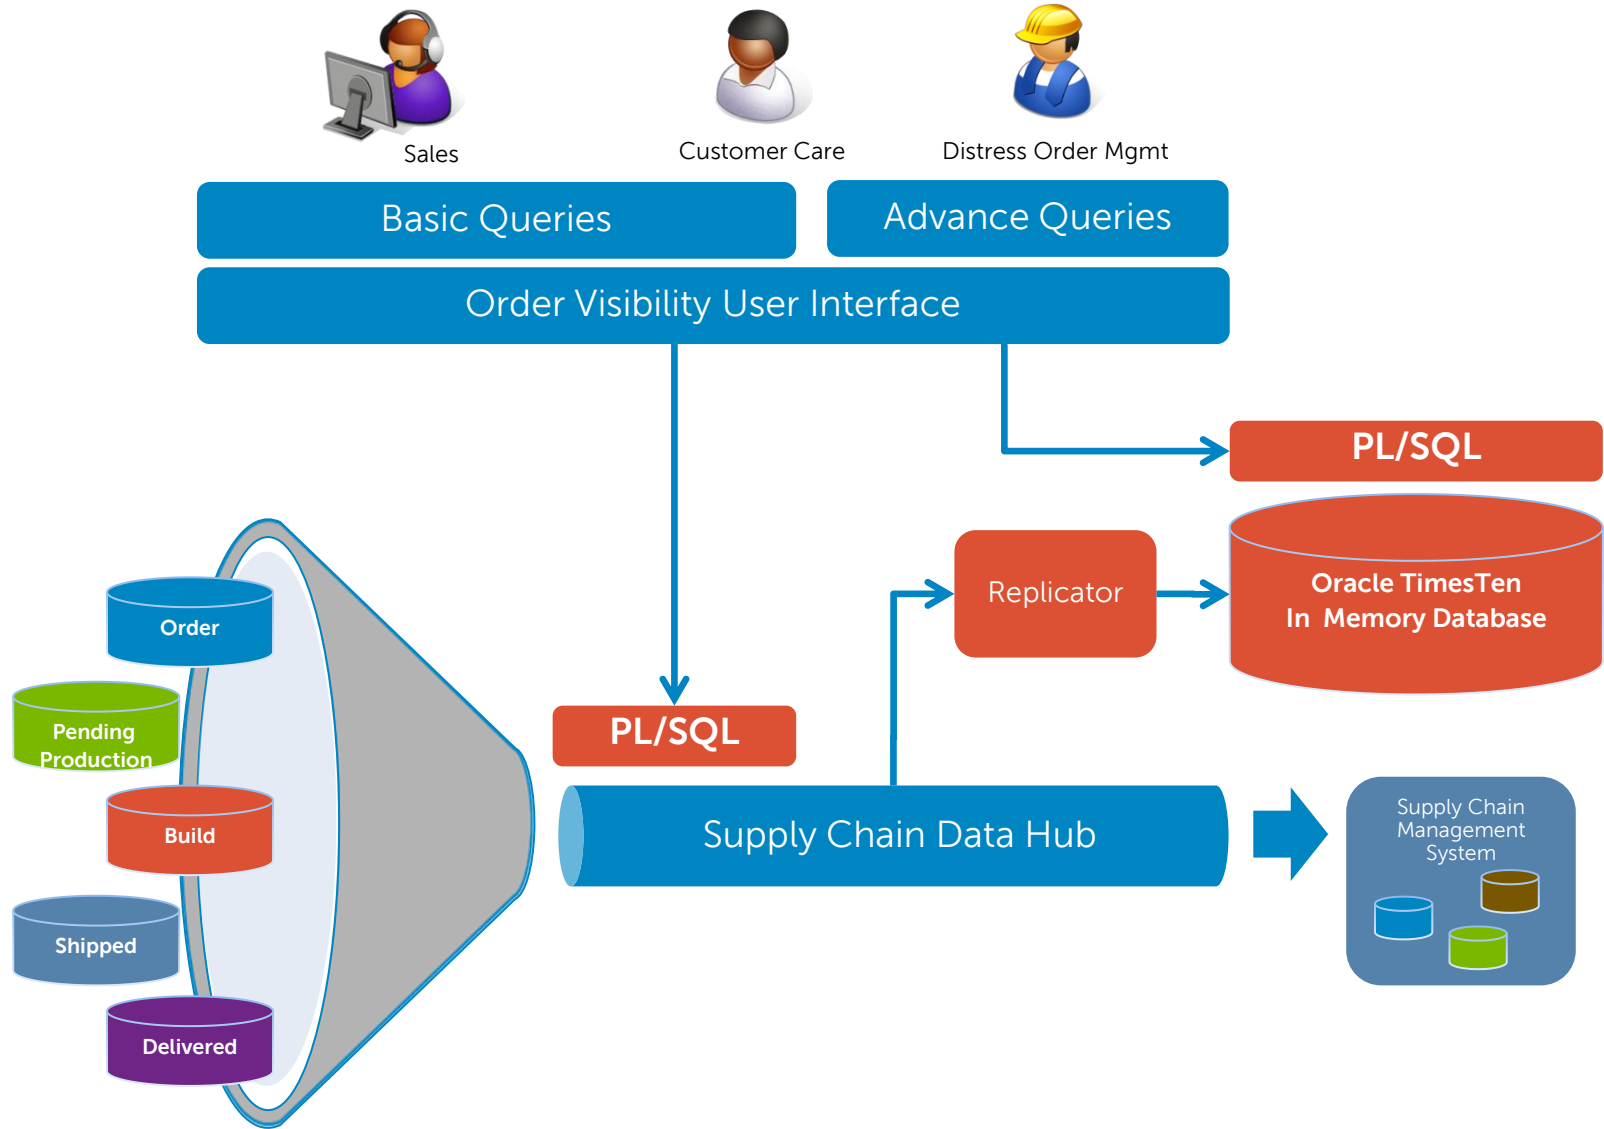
Sales

Customer Care

Distress Order Mgmt

Basic Queries

Advance Queries

Order Visibility User Interface

PL/SQL

Replicator

Oracle TimesTen
In Memory Database

Order

Pending Production

Build

Shipped

Delivered

PL/SQL

Supply Chain Data Hub

Supply Chain Management System